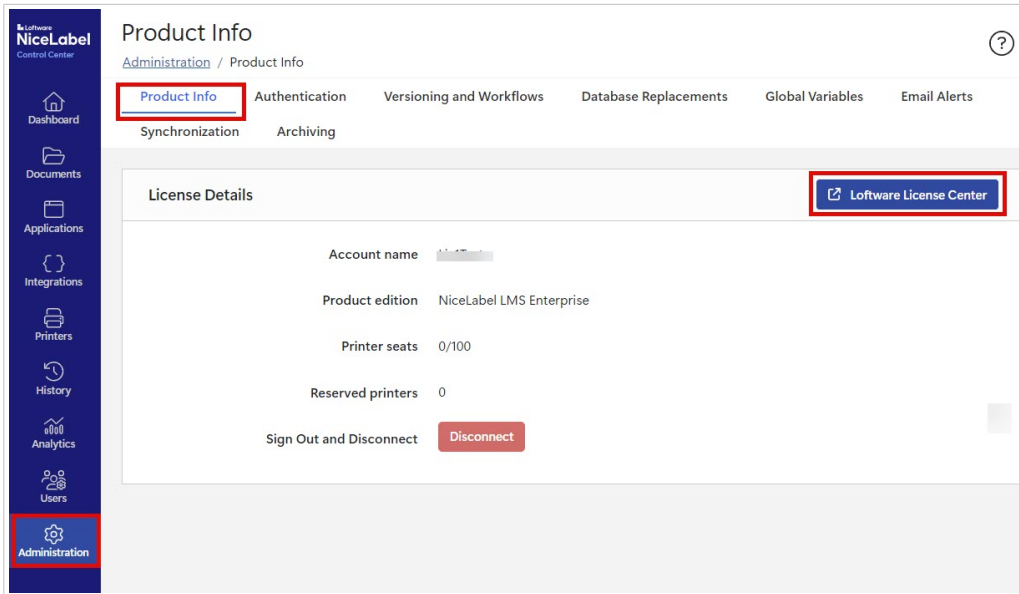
Loftware
NiceLabel
Control Center

Dashboard
Documents
Applications
Integrations
Printers
History
Analytics
Users
Administration

Product Info

Administration / Product Info

?

Product Info
Authentication
Versioning and Workflows
Database Replacements
Global Variables
Email Alerts
Synchronization
Archiving

License Details

Loftware License Center

Account name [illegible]

Product edition NiceLabel LMS Enterprise

Printer seats 0/100

Reserved printers 0

Sign Out and Disconnect Disconnect